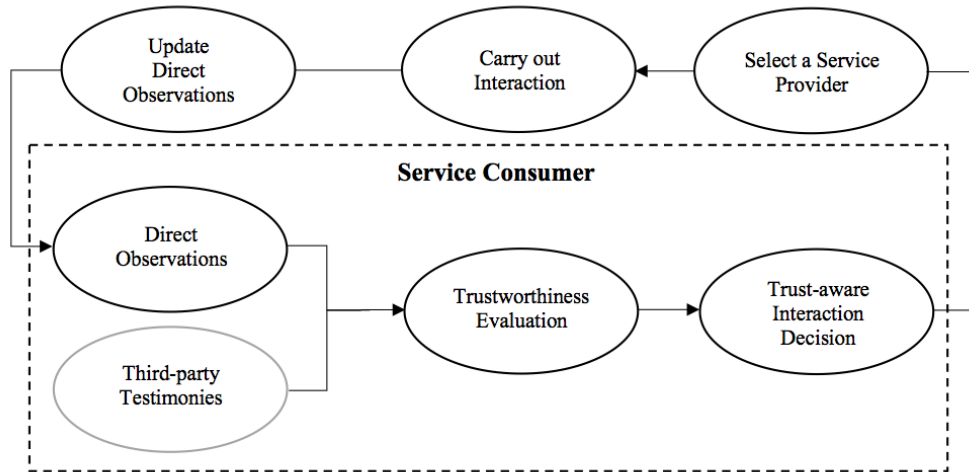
Update Direct Observations

Carry out Interaction

Select a Service Provider

Service Consumer

Direct Observations

Third-party Testimonies

Trustworthiness Evaluation

Trust-aware Interaction Decision